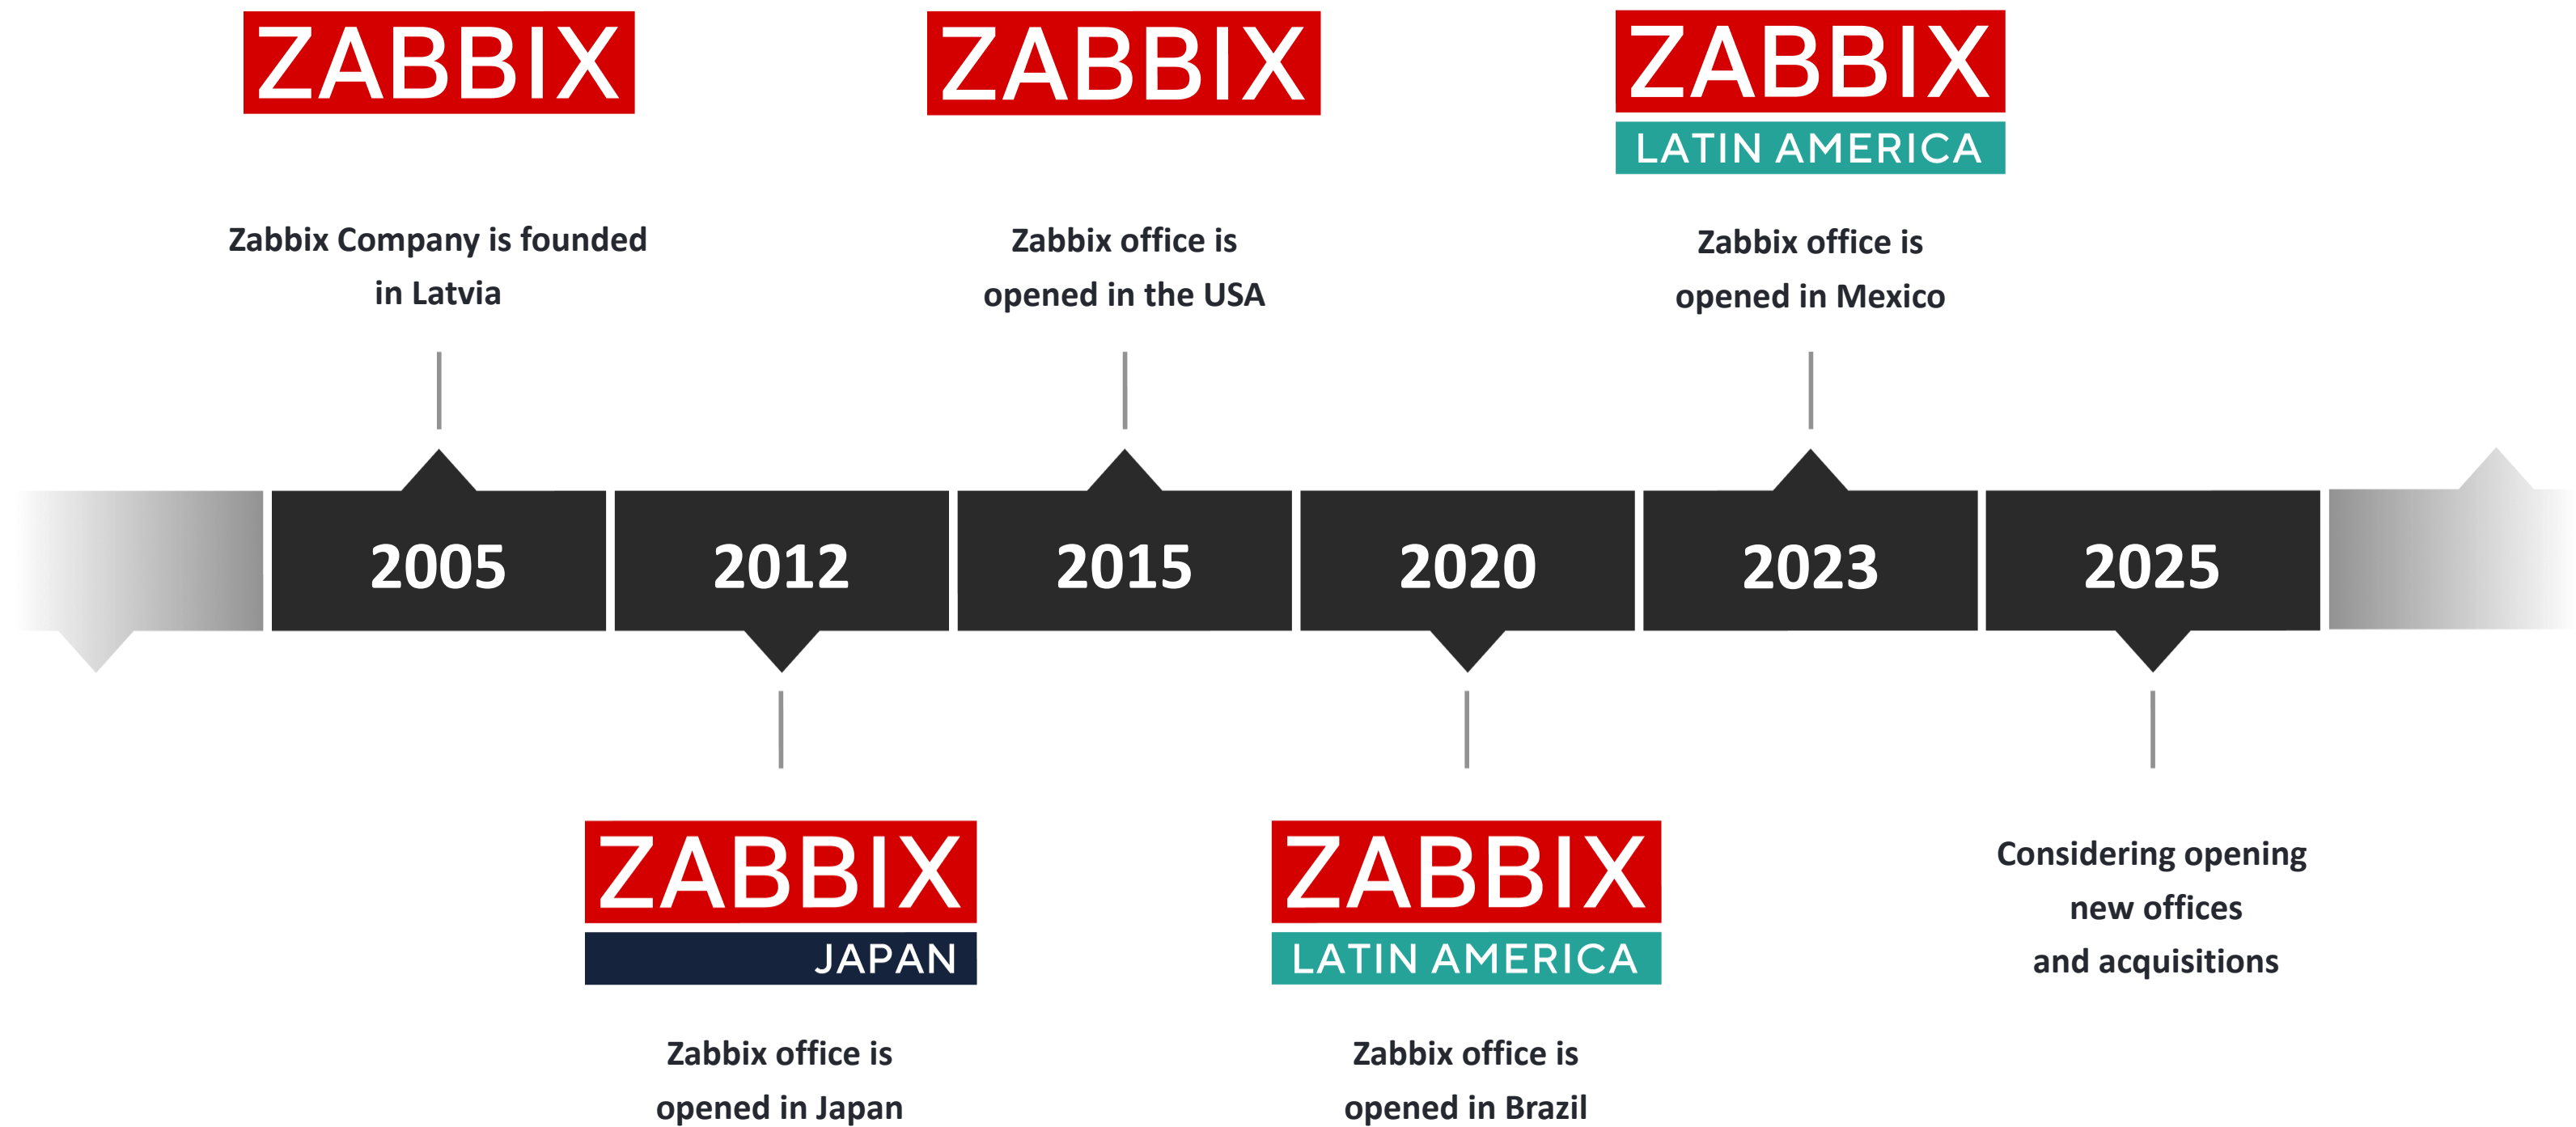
ZABBIX

Zabbix Company is founded in Latvia

ZABBIX

Zabbix office is opened in the USA

ZABBIX
LATIN AMERICA

Zabbix office is opened in Mexico

2005

2012

2015

2020

2023

2025

ZABBIX
JAPAN

Zabbix office is opened in Japan

ZABBIX
LATIN AMERICA

Zabbix office is opened in Brazil

Considering opening new offices and acquisitions